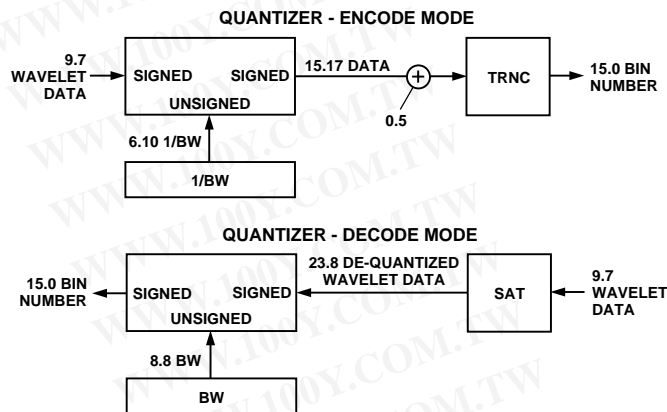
QUANTIZER - ENCODE MODE

9.7 WAVELET DATA

SIGNED SIGNED

UNSIGNED

15.17 DATA

+

0.5

TRNC

15.0 BIN NUMBER

6.10 1/BW

1/BW

QUANTIZER - DECODE MODE

15.0 BIN NUMBER

SIGNED SIGNED

UNSIGNED

23.8 DE-QUANTIZED WAVELET DATA

SAT

9.7 WAVELET DATA

8.8 BW

BW

WWW.100Y.COM.TW